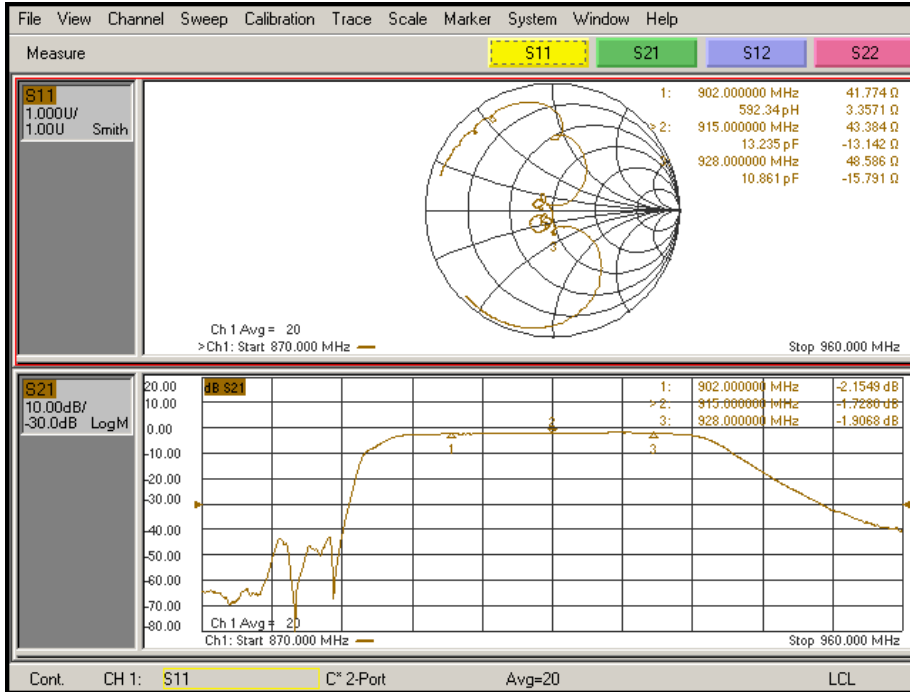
File View Channel Sweep Calibration Trace Scale Marker System Window Help

Measure S11 S21 S12 S22

S11
1.000U/
1.00U Smith

| | | |
|---|---|---|
| 1: | 902.000000 MHz | 41.774 Ω |
| | 532.34 pH | 3.3571 Ω |
| >2: | 915.000000 MHz | 43.384 Ω |
| | 13.235 pF | -13.142 Ω |
| 3: | 928.000000 MHz | 48.586 Ω |
| | 10.861 pF | -15.791 Ω |

1
2
3

Ch 1 Avg = 20
>Ch1: Start 870.000 MHz

Stop 960.000 MHz

S21
10.00dB/
-30.0dB LogM

dB S21

| | | |
|---|---|---|
| 1: | 902.000000 MHz | -2.1549 dB |
| >2: | 915.000000 MHz | -1.7280 dB |
| 3: | 928.000000 MHz | -1.9068 dB |

20.00
10.00
0.00
-10.00
-20.00
-30.00
-40.00
-50.00
-60.00
-70.00
-80.00

1
2
3

Ch 1 Avg = 20
Ch1: Start 870.000 MHz

Stop 960.000 MHz

Cont. CH 1: S11 C* 2-Port Avg=20 LCL